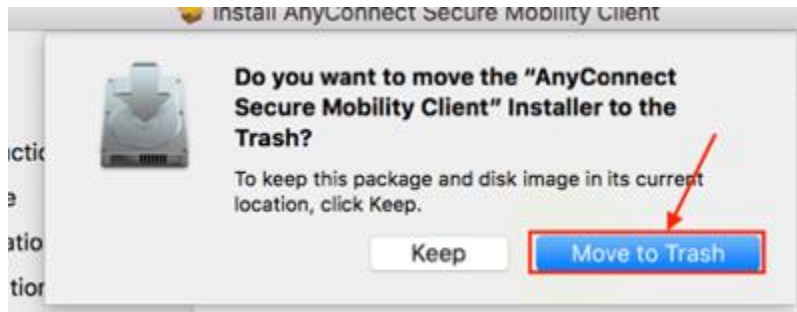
Install AnyConnect Secure Mobility Client

ctio
e
atio
tior

Do you want to move the "AnyConnect Secure Mobility Client" Installer to the Trash?

To keep this package and disk image in its current location, click Keep.

Keep

Move to Trash